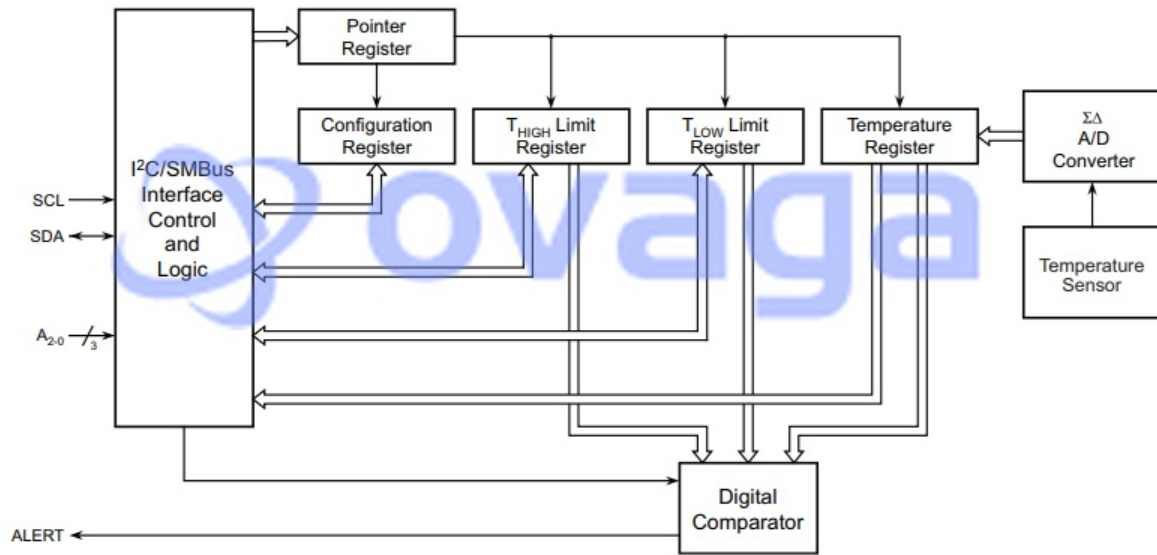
Pointer Register

Configuration Register

$T_{HIGH}$ Limit Register

$T_{LOW}$ Limit Register

Temperature Register

ΣΔ A/D Converter

Temperature Sensor

I²C/SMBus Interface Control and Logic

SCL

SDA

$A_{2-0}$ 3

Digital Comparator

ALERT

ovaga